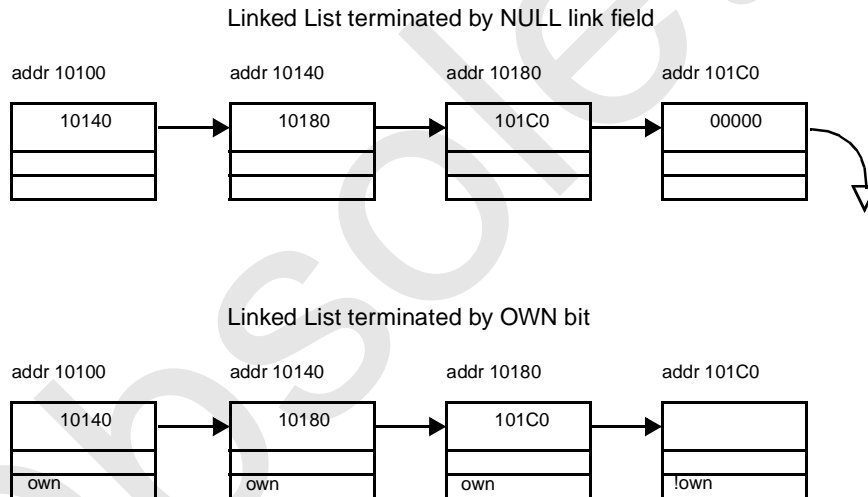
Linked List terminated by NULL link field

addr 10100

10140

addr 10140

10180

addr 10180

101C0

addr 101C0

00000

Linked List terminated by OWN bit

addr 10100

10140

own

addr 10140

10180

own

addr 10180

101C0

own

addr 101C0

!own

Obsolete